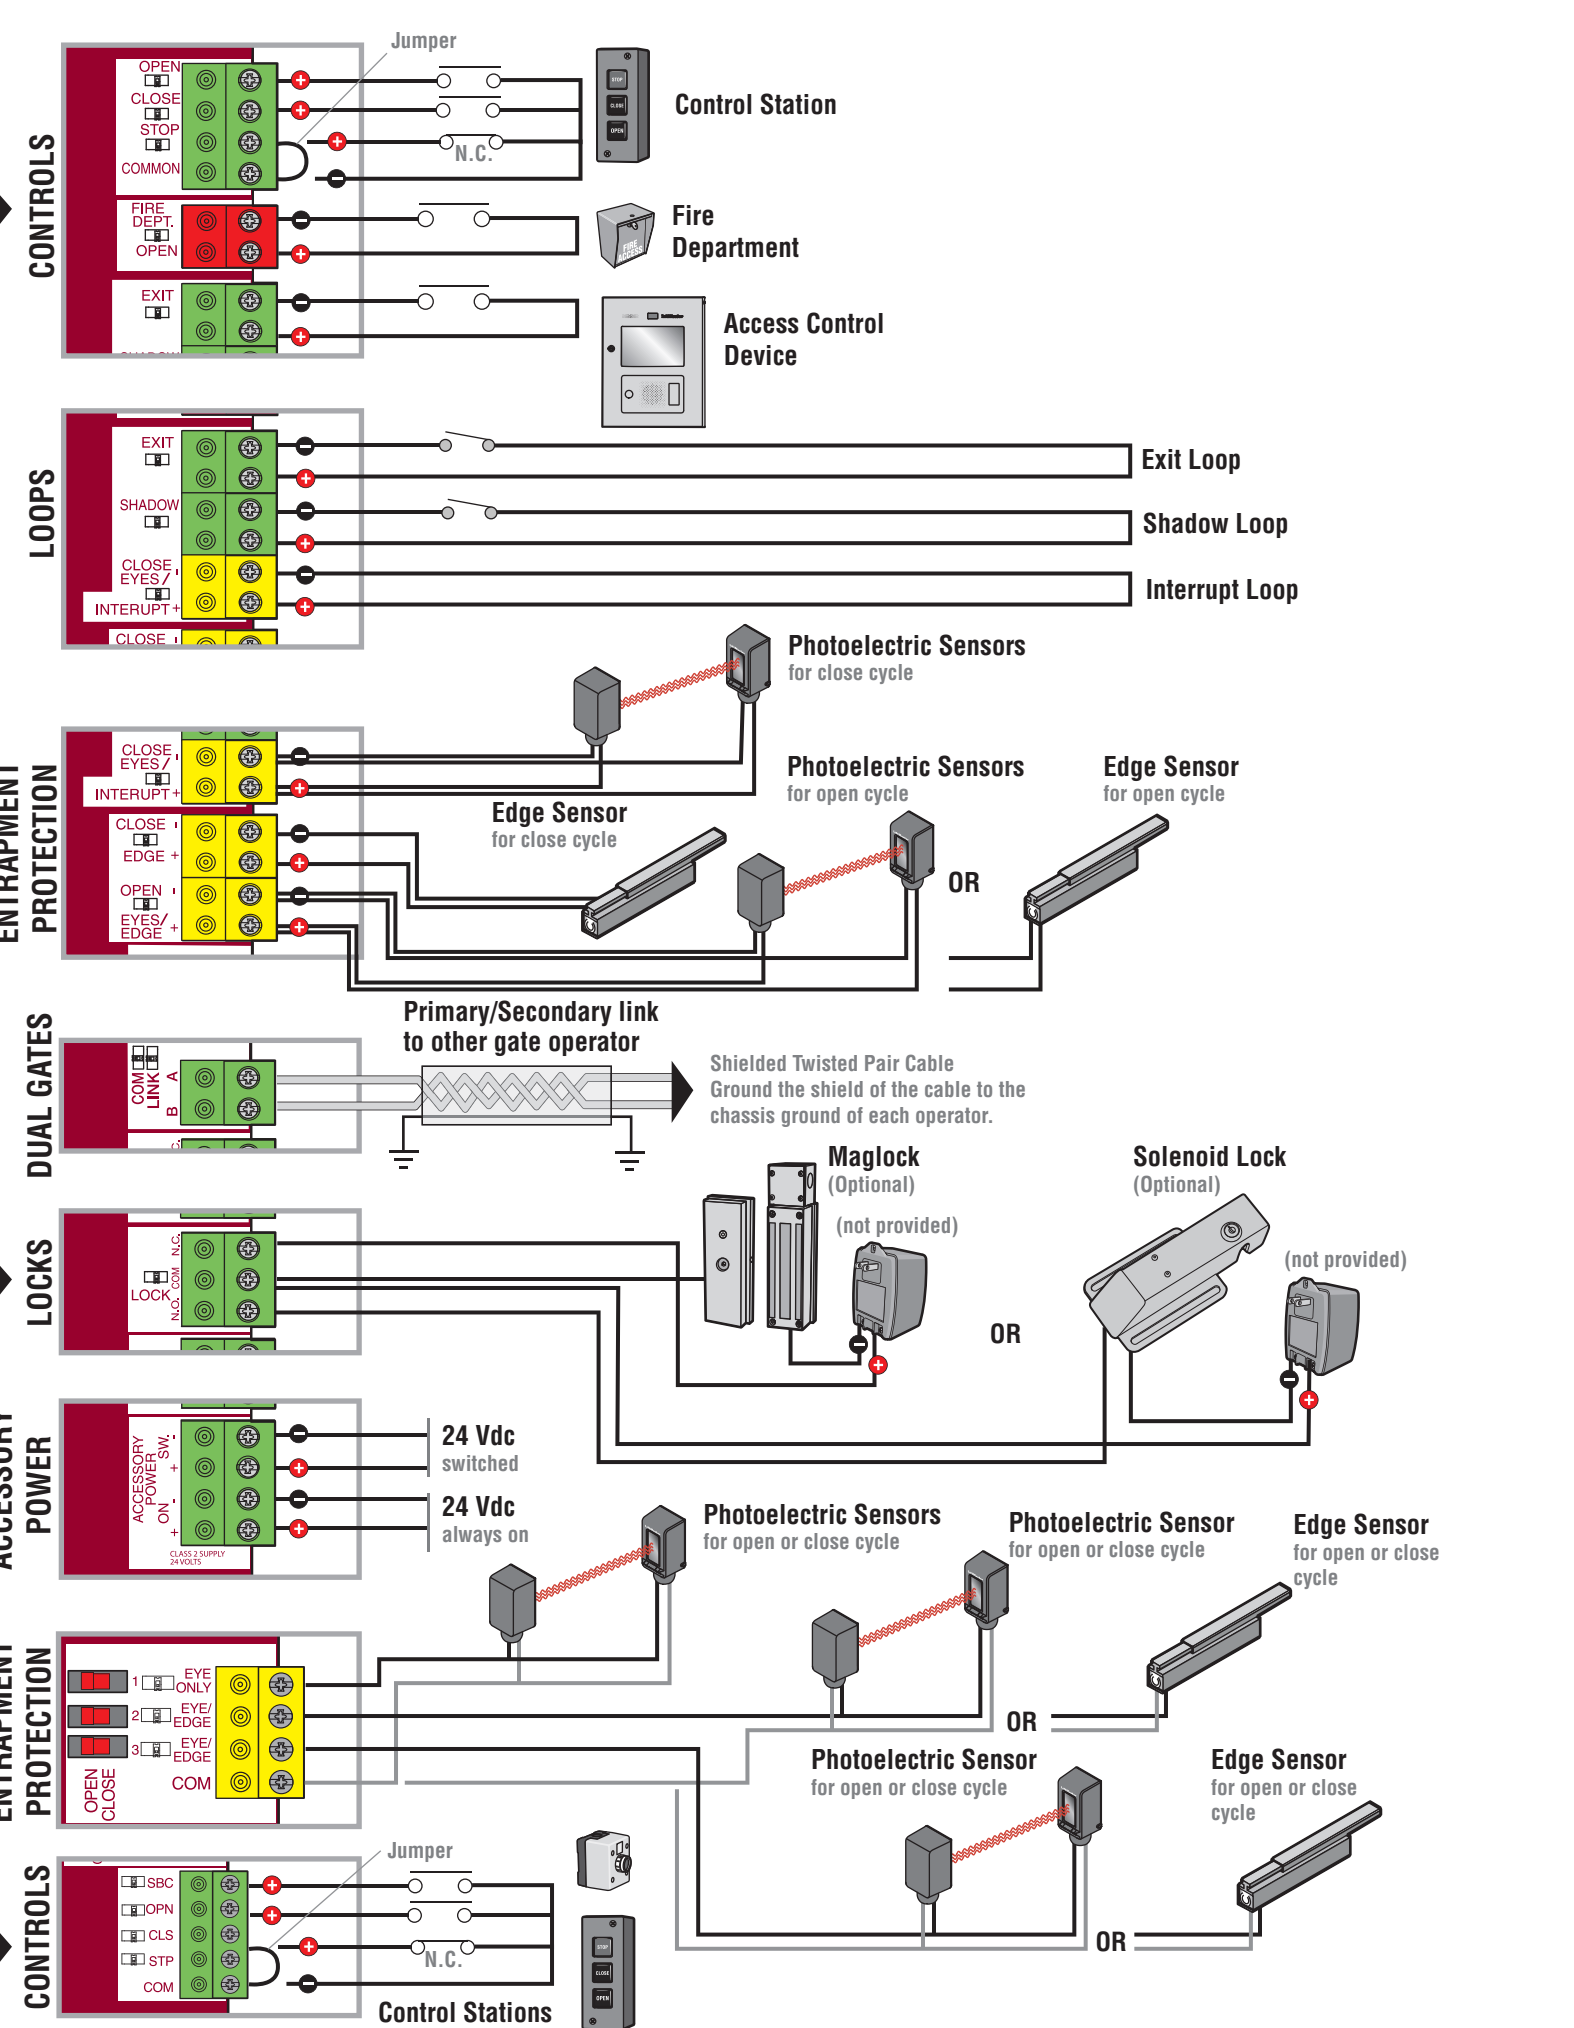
CONTROLS

OPEN
CLOSE
STOP
COMMON
Jumper
N.C.
Control Station
STOP
CLOSE
OPEN

FIRE DEPT. OPEN
Fire Department
FIRE ACCESS

EXIT
Access Control Device

LOOPS

EXIT
SHADOW
CLOSE EYES / INTERUPT +
CLOSE
Exit Loop
Shadow Loop
Interrupt Loop

ENTRAPMENT PROTECTION

Photoelectric Sensors
for close cycle
CLOSE EYES / INTERUPT +
CLOSE EDGE +
OPEN EYES/ EDGE +
Photoelectric Sensors
for open cycle
Edge Sensor
for open cycle
Edge Sensor
for close cycle
OR

DUAL GATES

COM LINK A B
Primary/Secondary link
to other gate operator
Shielded Twisted Pair Cable
Ground the shield of the cable to the chassis ground of each operator.

LOCKS

N.C. COM N.O. LOCK
Maglock
(Optional)
(not provided)
Solenoid Lock
(Optional)
(not provided)
OR

ACCESSORY POWER

ACCESSORY POWER SW. ON
CLASS 2 SUPPLY 24 VOLTS
24 Vdc
switched
24 Vdc
always on

ENTRAPMENT PROTECTION

Photoelectric Sensors
for open or close cycle
Photoelectric Sensor
for open or close cycle
Edge Sensor
for open or close cycle
1 EYE ONLY
2 EYE/ EDGE
3 EYE/ EDGE
OPEN CLOSE
COM
OR
Photoelectric Sensor
for open or close cycle
Edge Sensor
for open or close cycle
OR

CONTROLS

SBC
OPN
CLS
STP
COM
Jumper
N.C.
Control Stations
STOP
CLOSE
OPEN